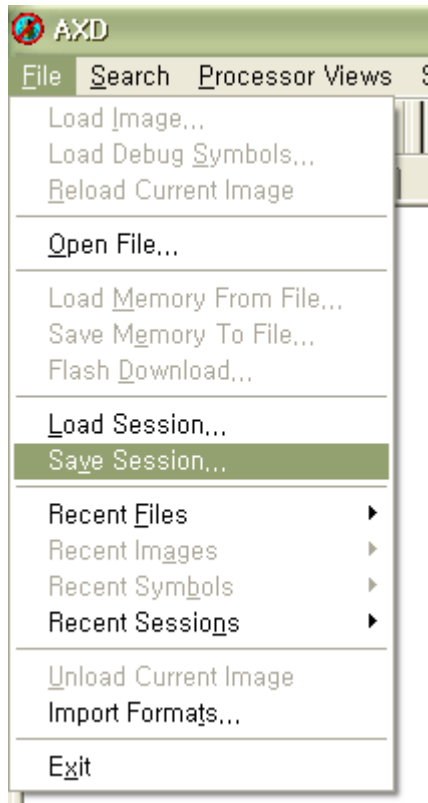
AXD
File Search Processor Views S

Load Image...
Load Debug Symbols...
Reload Current Image

Open File...

Load Memory From File...
Save Memory To File...
Flash Download...

Load Session...
Save Session...

Recent Files
Recent Images
Recent Symbols
Recent Sessions

Unload Current Image
Import Formats...

Exit